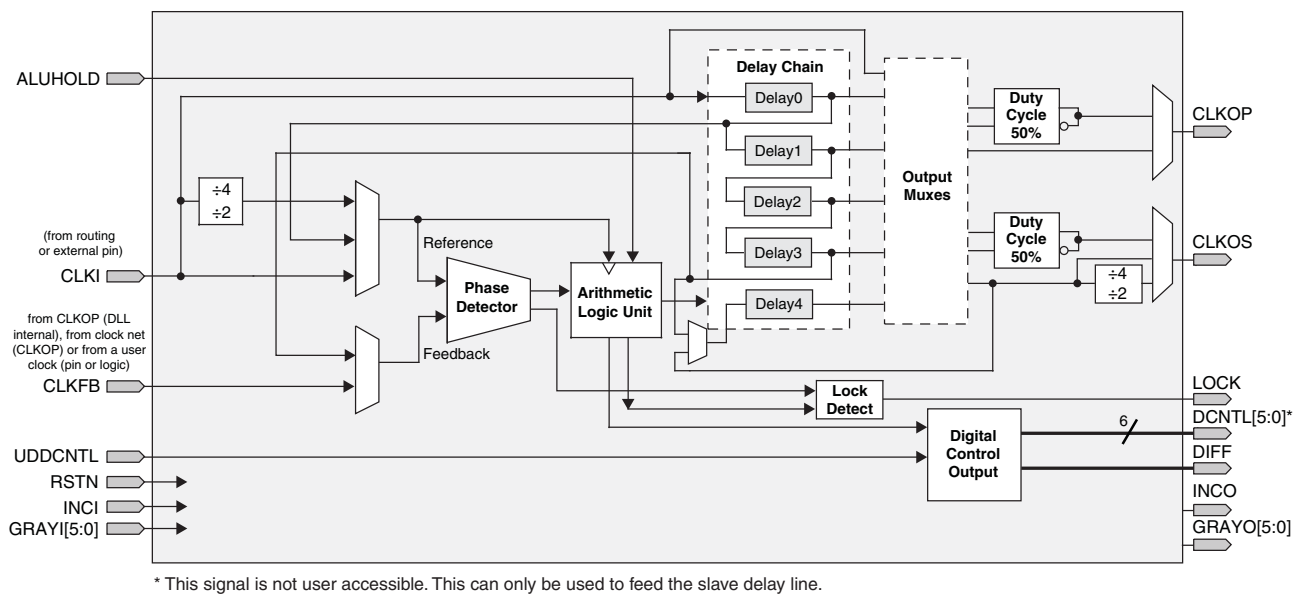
ALUHOLD

(from routing or external pin)

CLKI

from CLKOP (DLL internal), from clock net (CLKOP) or from a user clock (pin or logic)

CLKFB

UDDCNTL

RSTN

INCI

GRAYI[5:0]

÷4
÷2

Reference

Feedback

Phase Detector

Arithmetic Logic Unit

Delay Chain

Delay0

Delay1

Delay2

Delay3

Delay4

Output Muxes

Duty Cycle 50%

Duty Cycle 50%

÷4
÷2

Lock Detect

Digital Control Output

6

CLKOP

CLKOS

LOCK

DCNTL[5:0]*

DIFF

INCO

GRAYO[5:0]

* This signal is not user accessible. This can only be used to feed the slave delay line.